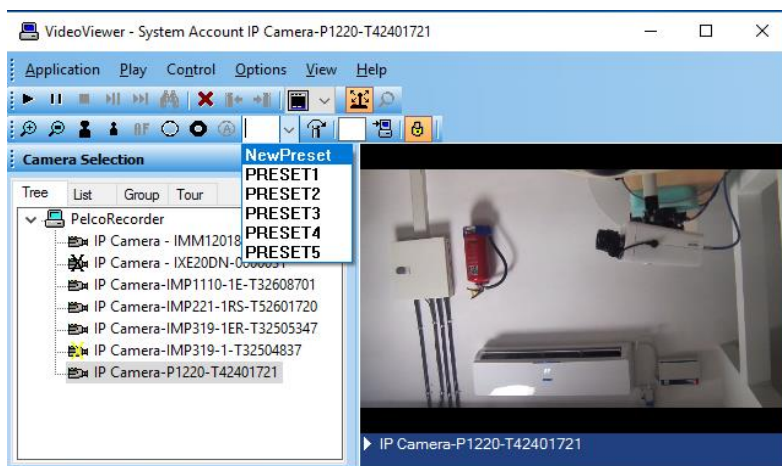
VideoViewer - System Account IP Camera-P1220-T42401721

Application Play Control Options View Help

AF

Camera Selection

NewPreset
PRESET1
PRESET2
PRESET3
PRESET4
PRESET5

Tree List Group Tour

PelcoRecorder
IP Camera - IMM12018
IP Camera - IXE20DN-0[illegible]
IP Camera-IMP1110-1E-T32608701
IP Camera-IMP221-1RS-T52601720
IP Camera-IMP319-1ER-T32505347
IP Camera-IMP319-1-T32504837
IP Camera-P1220-T42401721

IP Camera-P1220-T42401721